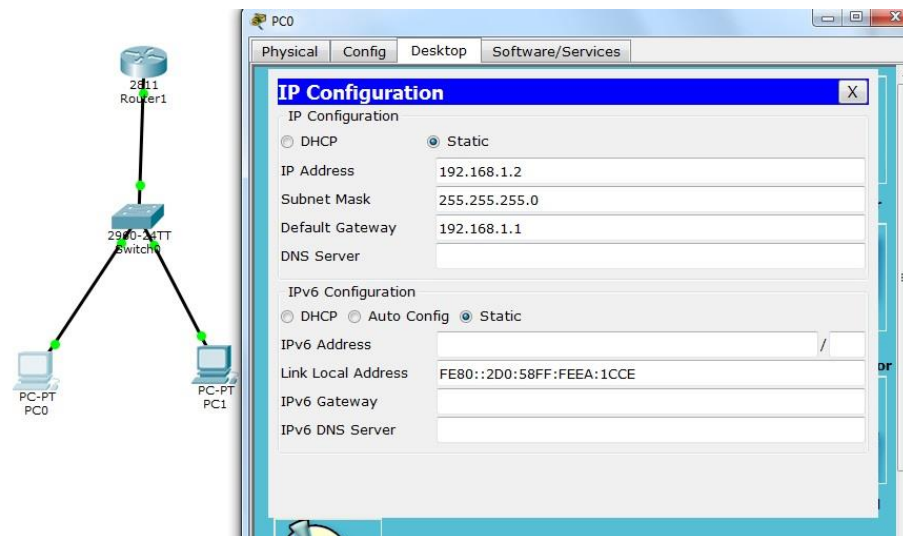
2811
Router1

2960-24TT
Switch0

PC-PT
PC0

PC-PT
PC1

PC0

Physical Config Desktop Software/Services

IP Configuration X

IP Configuration

DHCP Static

IP Address 192.168.1.2

Subnet Mask 255.255.255.0

Default Gateway 192.168.1.1

DNS Server

IPv6 Configuration

DHCP Auto Config Static

IPv6 Address /

Link Local Address FE80::2D0:58FF:FEEA:1CCE

IPv6 Gateway

IPv6 DNS Server

or